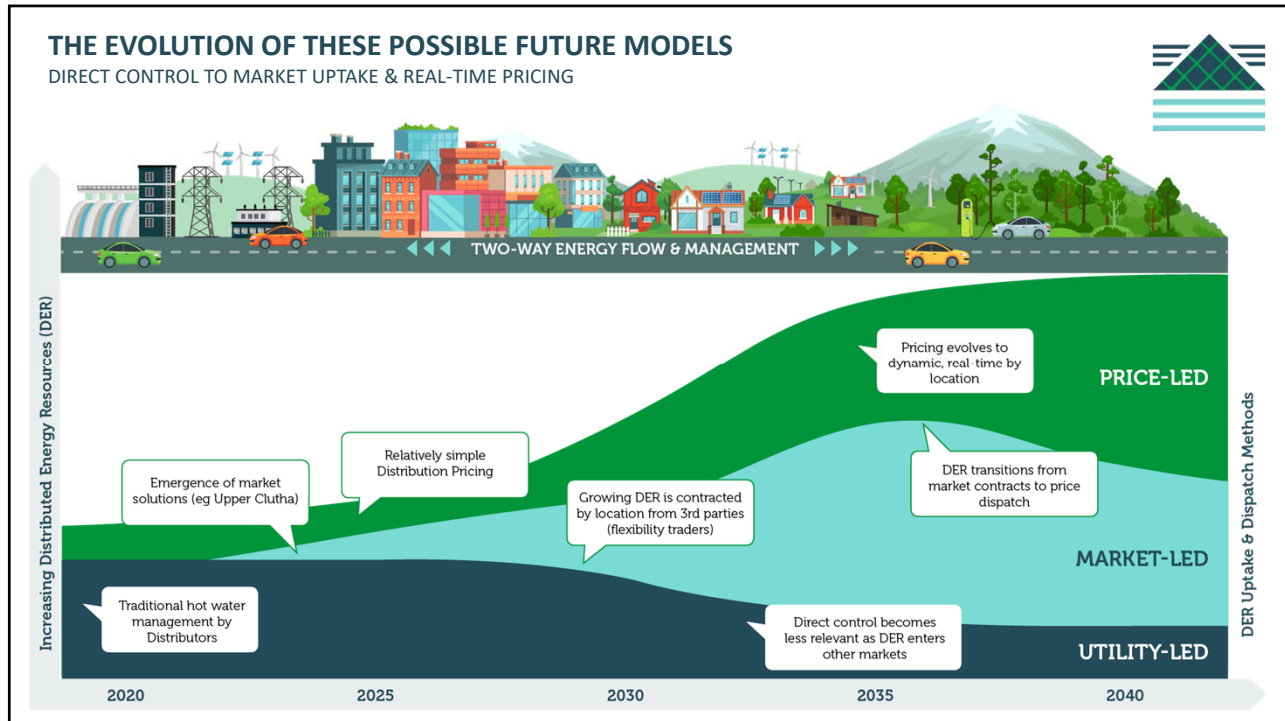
THE EVOLUTION OF THESE POSSIBLE FUTURE MODELS
DIRECT CONTROL TO MARKET UPTAKE & REAL-TIME PRICING

TWO-WAY ENERGY FLOW & MANAGEMENT

Increasing Distributed Energy Resources (DER)

Pricing evolves to dynamic, real-time by location

PRICE-LED

Relatively simple Distribution Pricing

Emergence of market solutions (eg Upper Clutha)

Growing DER is contracted by location from 3rd parties (flexibility traders)

DER transitions from market contracts to price dispatch

MARKET-LED

Traditional hot water management by Distributors

Direct control becomes less relevant as DER enters other markets

UTILITY-LED

DER Uptake & Dispatch Methods

2020 2025 2030 2035 2040